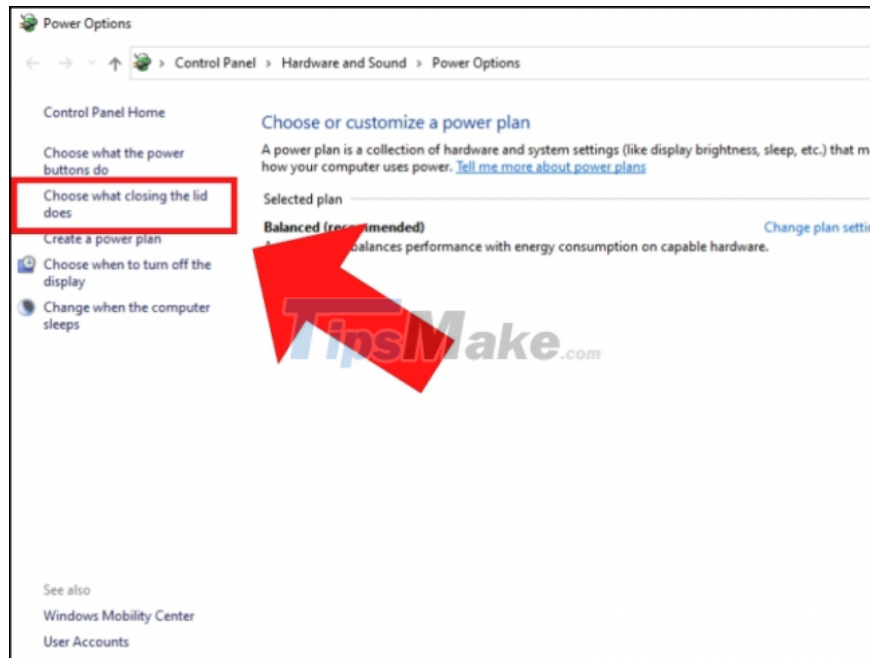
Power Options

Control Panel > Hardware and Sound > Power Options

Control Panel Home

Choose what the power buttons do

Choose what closing the lid does

Create a power plan

Choose when to turn off the display

Change when the computer sleeps

Choose or customize a power plan

A power plan is a collection of hardware and system settings (like display brightness, sleep, etc.) that m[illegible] how your computer uses power. Tell me more about power plans

Selected plan

Balanced (rec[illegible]mended)

Change plan setti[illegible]

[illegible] balances performance with energy consumption on capable hardware.

TipsMake.com

See also

Windows Mobility Center

User Accounts